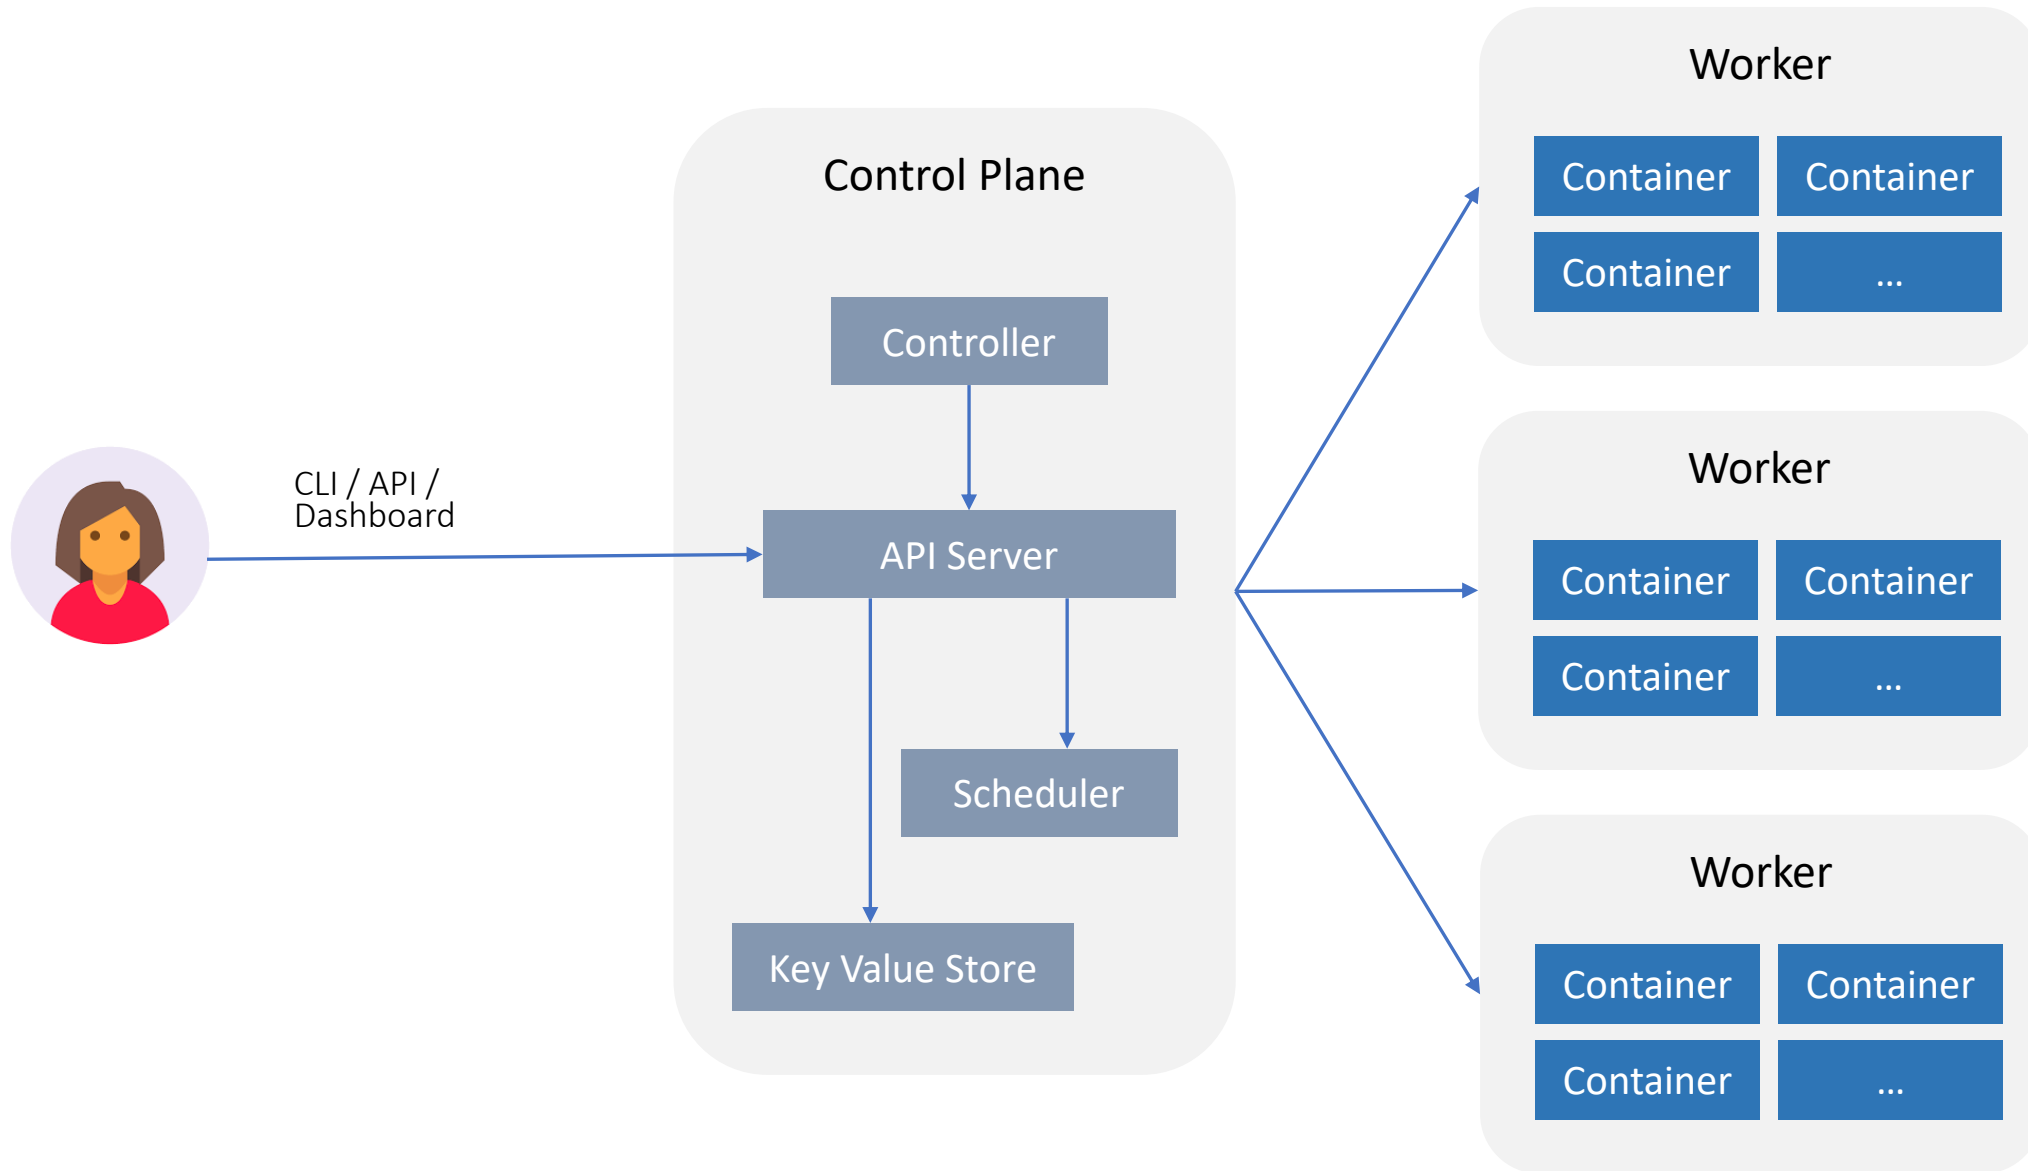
CLI / API / Dashboard

Control Plane

Controller

API Server

Scheduler

Key Value Store

Worker

Container

Container

Container

...

Worker

Container

Container

Container

...

Worker

Container

Container

Container

...